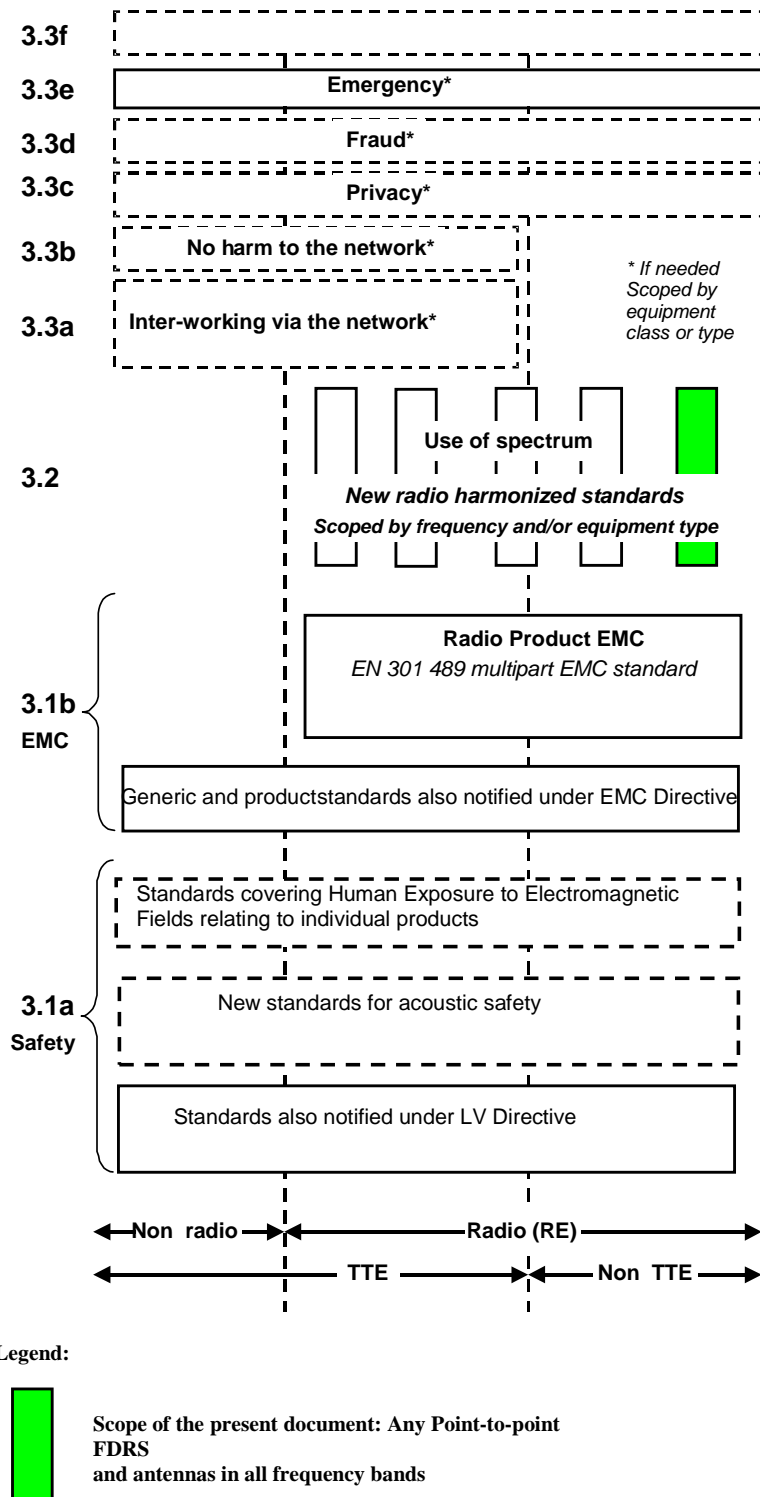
3.3f

3.3e Emergency*

3.3d Fraud*

3.3c Privacy*

3.3b No harm to the network*

* If needed Scoped by equipment class or type

3.3a Inter-working via the network*

Use of spectrum

3.2

New radio harmonized standards

Scoped by frequency and/or equipment type

Radio Product EMC

EN 301 489 multipart EMC standard

3.1b

EMC

Generic and productstandards also notified under EMC Directive

Standards covering Human Exposure to Electromagnetic Fields relating to individual products

3.1a

Safety

New standards for acoustic safety

Standards also notified under LV Directive

Non radio

Radio (RE)

TTE

Non TTE

Legend:

Scope of the present document: Any Point-to-point FDRS and antennas in all frequency bands